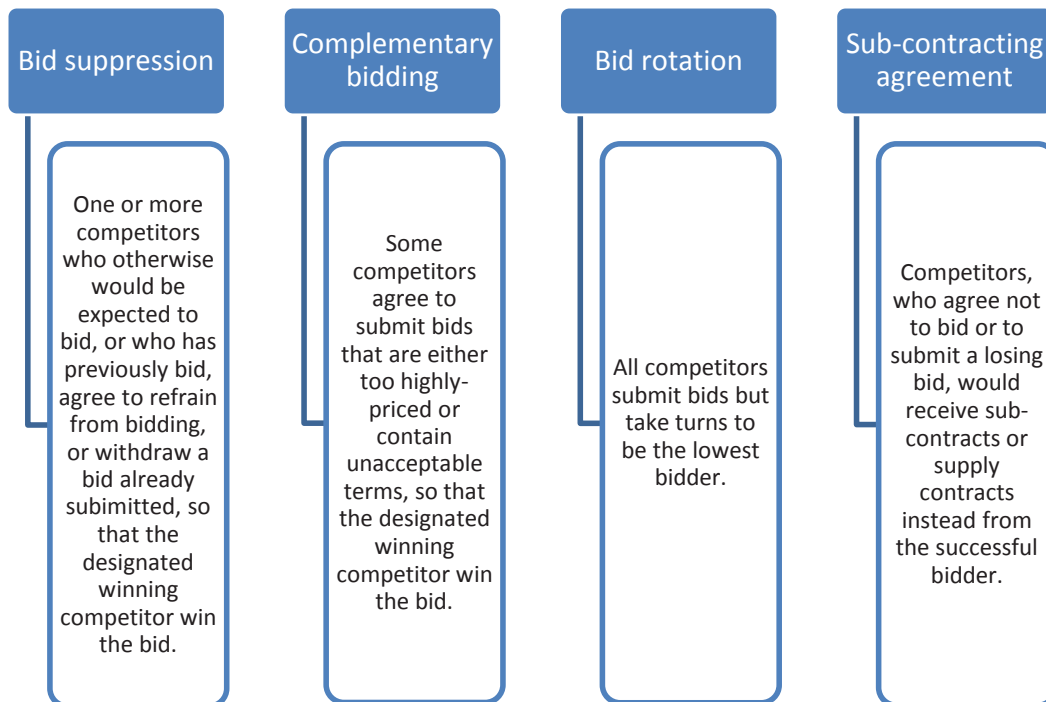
Bid suppression

One or more competitors who otherwise would be expected to bid, or who has previously bid, agree to refrain from bidding, or withdraw a bid already subimitted, so that the designated winning competitor win the bid.

Complementary bidding

Some competitors agree to submit bids that are either too highly-priced or contain unacceptable terms, so that the designated winning competitor win the bid.

Bid rotation

All competitors submit bids but take turns to be the lowest bidder.

Sub-contracting agreement

Competitors, who agree not to bid or to submit a losing bid, would receive sub-contracts or supply contracts instead from the successful bidder.